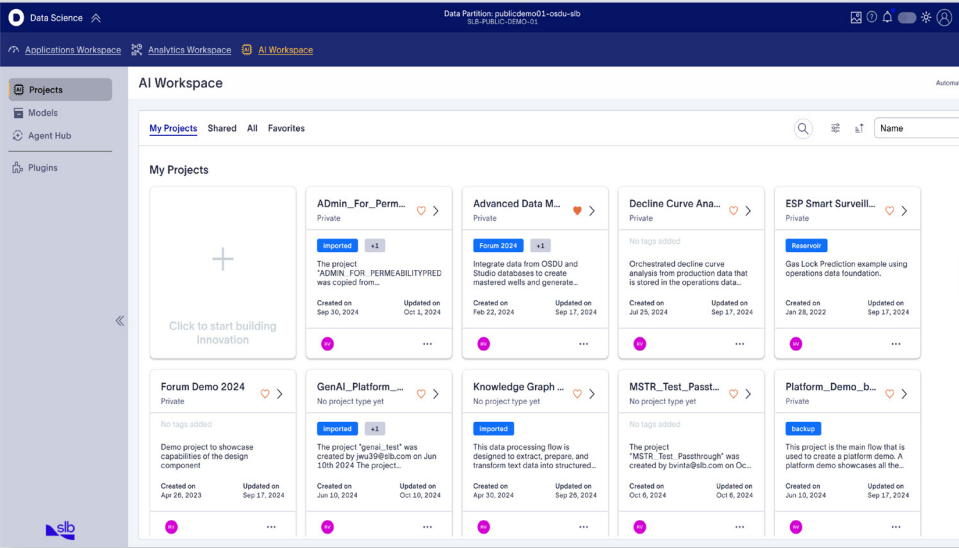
Data Science

Data Partition: publicdemo01-osdu-slb
SLB-PUBLIC-DEMO-01

Applications Workspace  Analytics Workspace  AI Workspace

Projects
Models
Agent Hub
Plugins

AI Workspace

Automa

My Projects  Shared  All  Favorites

Name

My Projects

Click to start building Innovation

ADmin_For_Perm...
Private
imported  +1
The project "ADMIN_FOR_PERMEABILITYPRED was copied from...
Created on Sep 30, 2024  Updated on Oct 1, 2024
RV ...

Advanced Data M...
Private
Forum 2024  +1
Integrate data from OSDU and Studio databases to create mastered wells and generate...
Created on Feb 22, 2024  Updated on Sep 17, 2024
RV ...

Decline Curve Ana...
Private
No tags added
Orchestrated decline curve analysis from production data that is stored in the operations data...
Created on Jul 25, 2024  Updated on Sep 17, 2024
RV ...

ESP Smart Surveill...
Private
Reservoir
Gas Lock Prediction example using operations data foundation.
Created on Jan 28, 2022  Updated on Sep 17, 2024
RV ...

Forum Demo 2024
Private
No tags added
Demo project to showcase capabilities of the design component
Created on Apr 26, 2023  Updated on Sep 17, 2024
RV ...

GenAI_Platform_...
No project type yet
imported  +1
The project "genai_test" was created by jwu39@slb.com on Jun 10th 2024 The project...
Created on Jun 10, 2024  Updated on Oct 10, 2024
RV ...

Knowledge Graph ...
No project type yet
imported
This data processing flow is designed to extract, prepare, and transform text data into structured...
Created on Apr 30, 2024  Updated on Sep 26, 2024
RV ...

MSTR_Test_Passt...
No project type yet
No tags added
The project "MSTR_Test_Passthrough" was created by bvinta@slb.com on Oc...
Created on Oct 6, 2024  Updated on Oct 6, 2024
RV ...

Platform_Demo_b...
Private
backup
This project is the main flow that is used to create a platform demo. A platform demo showcases all the...
Created on Jun 10, 2024  Updated on Sep 17, 2024
RV ...

slb